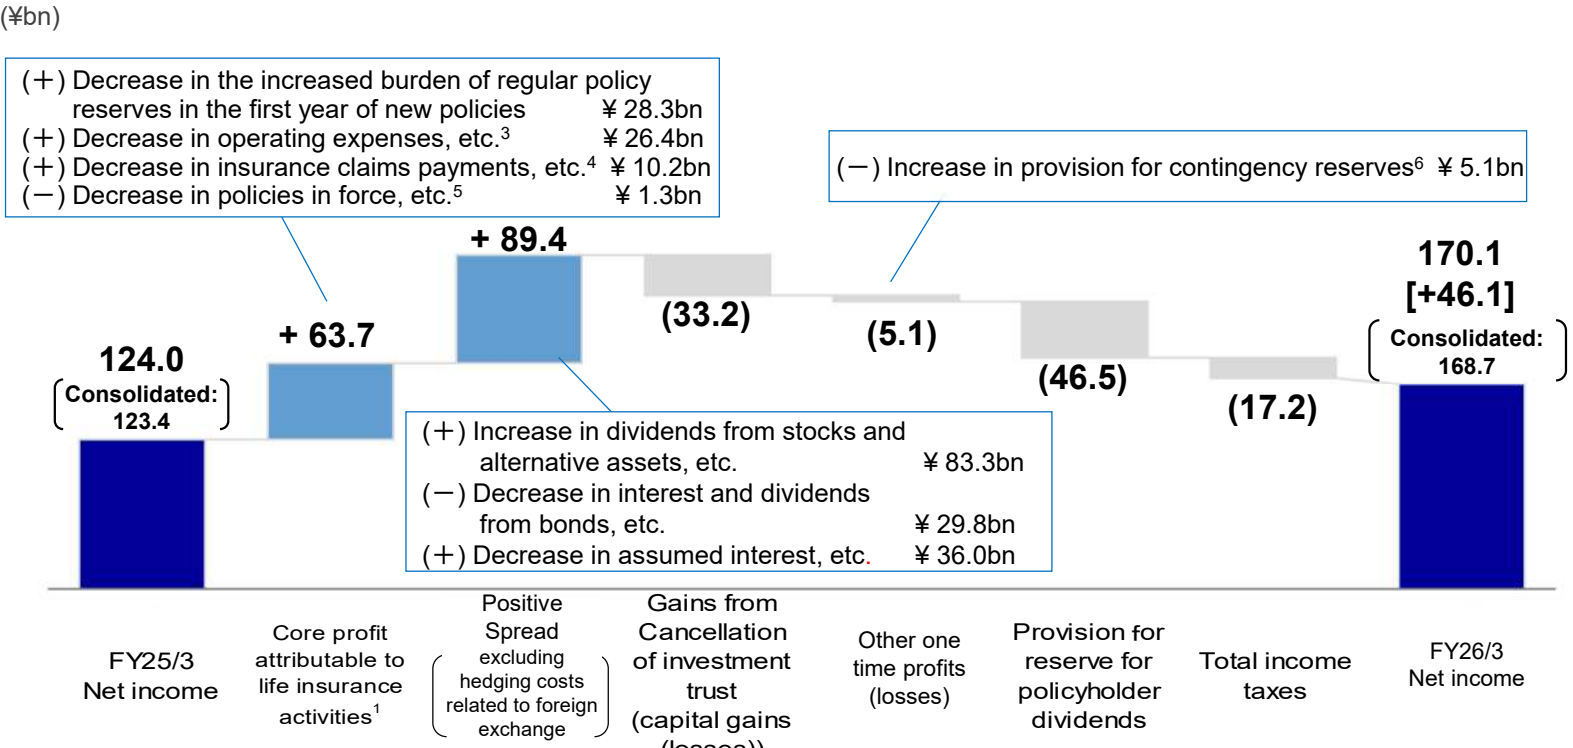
(¥bn)

(＋) Decrease in the increased burden of regular policy reserves in the first year of new policies ¥ 28.3bn
(＋) Decrease in operating expenses, etc.$^3$ ¥ 26.4bn
(＋) Decrease in insurance claims payments, etc.$^4$ ¥ 10.2bn
(−) Decrease in policies in force, etc.$^5$ ¥ 1.3bn

(−) Increase in provision for contingency reserves$^6$ ¥ 5.1bn

+ 89.4

170.1
[+46.1]

Consolidated:
168.7

+ 63.7

(33.2)

(5.1)

(46.5)

124.0
Consolidated:
123.4

(17.2)

(＋) Increase in dividends from stocks and alternative assets, etc. ¥ 83.3bn
(−) Decrease in interest and dividends from bonds, etc. ¥ 29.8bn
(＋) Decrease in assumed interest, etc. ¥ 36.0bn

FY25/3
Net income

Core profit attributable to life insurance activities$^1$

Positive Spread
excluding hedging costs related to foreign exchange

Gains from Cancellation of investment trust (capital gains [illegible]

Other one time profits (losses)

Provision for reserve for policyholder dividends

Total income taxes

FY26/3
Net income